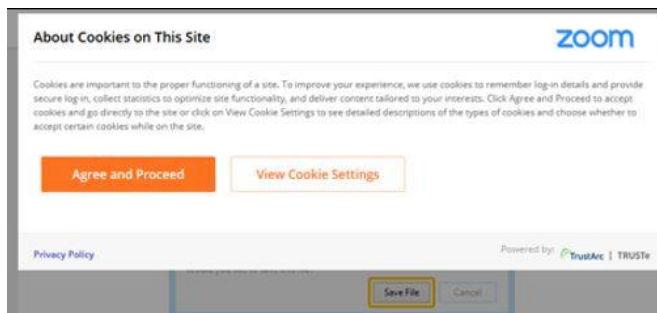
About Cookies on This Site

zoom

Cookies are important to the proper functioning of a site. To improve your experience, we use cookies to remember log-in details and provide secure log-in, collect statistics to optimize site functionality, and deliver content tailored to your interests. Click Agree and Proceed to accept cookies and go directly to the site or click on View Cookie Settings to see detailed descriptions of the types of cookies and choose whether to accept certain cookies while on the site.

Agree and Proceed

View Cookie Settings

Privacy Policy

Powered by: TrustArc | TRUSTe

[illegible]

Save File

Cancel